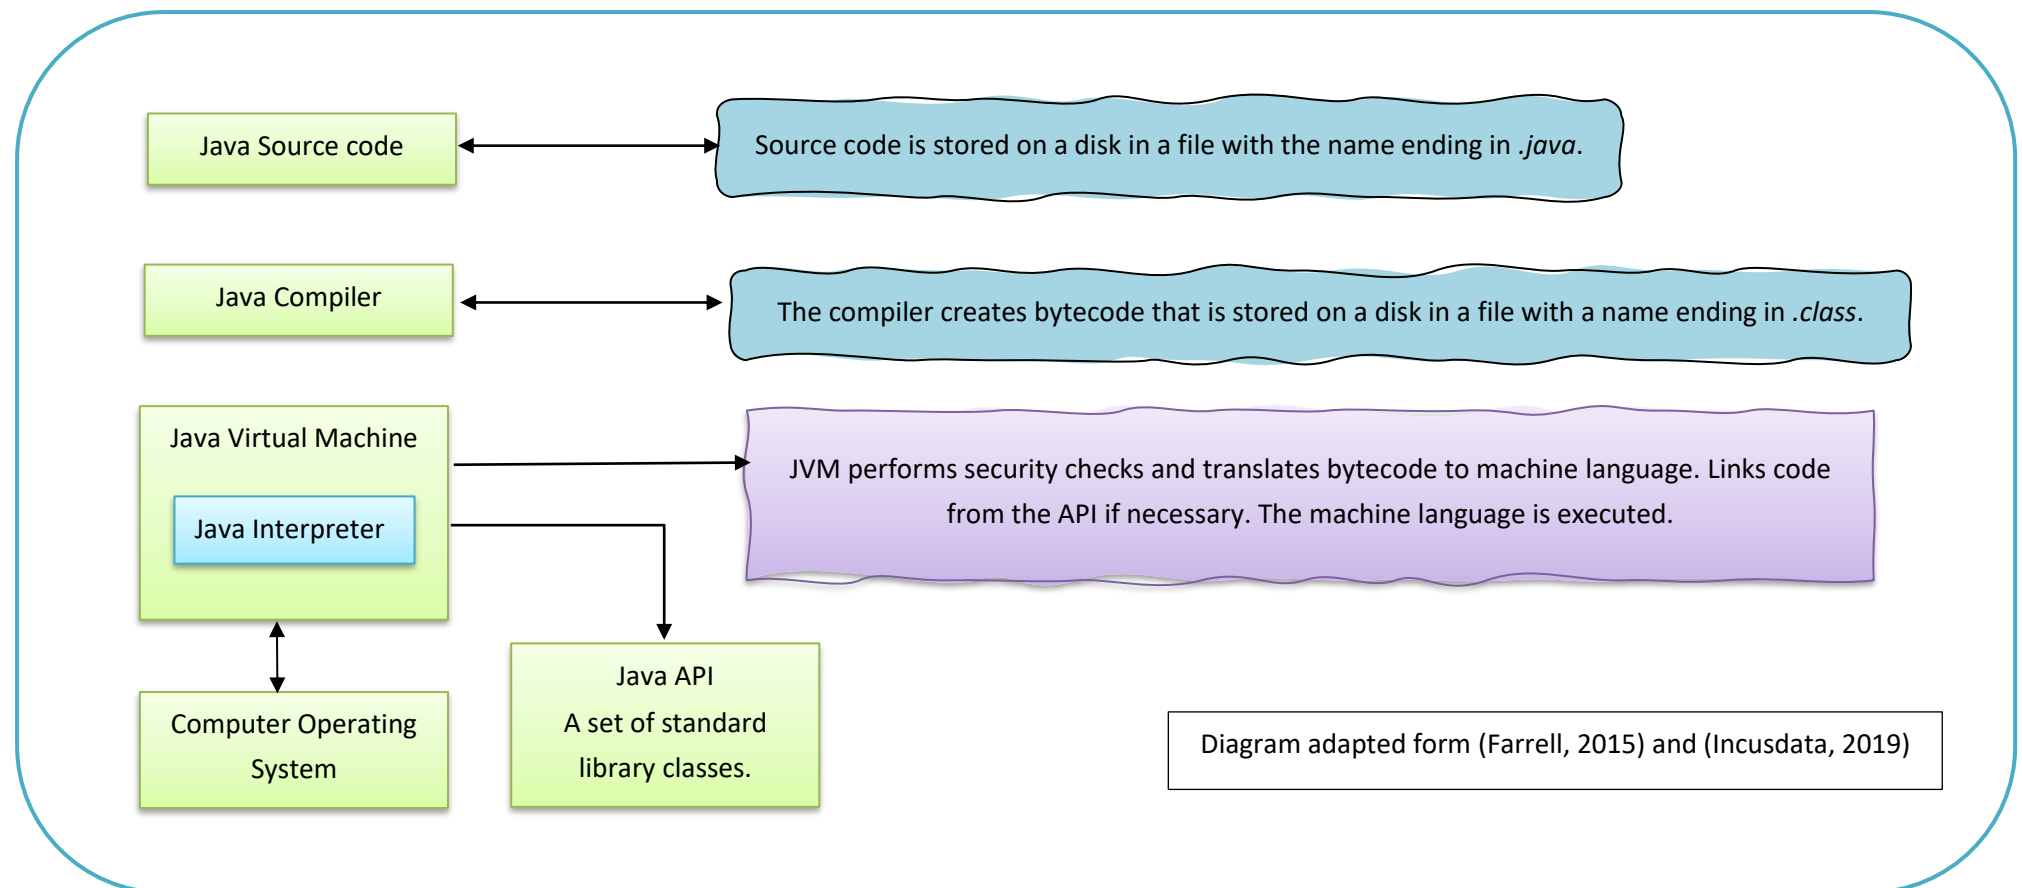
Java Source code

Source code is stored on a disk in a file with the name ending in .java.

Java Compiler

The compiler creates bytecode that is stored on a disk in a file with a name ending in .class.

Java Virtual Machine

Java Interpreter

JVM performs security checks and translates bytecode to machine language. Links code from the API if necessary. The machine language is executed.

Computer Operating System

Java API
A set of standard library classes.

Diagram adapted form (Farrell, 2015) and (Incusdata, 2019)